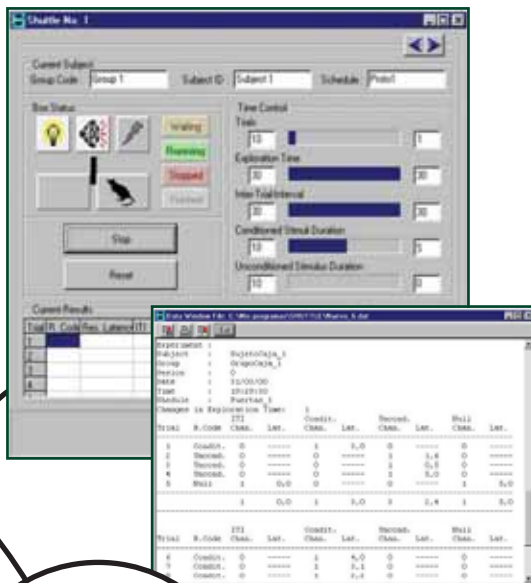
Shuttle No. 1

Current Subject
Group Code: Group 1
Subject ID: Subject 1
Schedule: Proto1

Box Status
Waiting
Running
Stopped
Finished

Stop
Reset

Time Control
Trials
10
1
Exploration Time
30
30
Inter Trial Interval
30
30
Conditioned Stimuli Duration
10
5
Unconditioned Stimulus Duration
10
0

Current Results
Trial | R. Code | Res. Latenc | ITI
1
2
3
4

Data Window File: C:\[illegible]

Experiment :
Subject : SujetoCaja_1
Group : GrupoCaja_1
Version : 0
Date : 31/05/00
Time : 10:15:00
Schedule : Pruebas_1
Changes in Exploration Time: 1

| Trial | R.Code | ITI Chan. | Lat. | Condit. Chan. | Lat. | Uncond. Chan. | Lat. | Null Chan. | Lat. |
|---|---|---|---|---|---|---|---|---|---|
| 1 | Condit. | 0 | ------ | 1 | 3,0 | 0 | ------ | 0 | ------ |
| 2 | Uncond. | 0 | ------ | 0 | ------ | 1 | 1,4 | 0 | ------ |
| 3 | Uncond. | 0 | ------ | 0 | ------ | 1 | 0,5 | 0 | ------ |
| 4 | Uncond. | 0 | ------ | 0 | ------ | 1 | 4,0 | 0 | ------ |
| 5 | Null | 1 | 0,0 | 0 | ------ | 0 | ------ | 1 | 5,0 |
| | | 1 | 0,0 | 1 | 3,0 | 3 | 2,4 | 1 | 5,0 |

| Trial | R.Code | ITI Chan. | Lat. | Condit. Chan. | Lat. | Uncond. Chan. | Lat. | Null Chan. | Lat. |
|---|---|---|---|---|---|---|---|---|---|
| 6 | Condit. | 0 | ------ | 1 | 4,0 | 0 | ------ | 0 | ------ |
| 7 | Condit. | 0 | ------ | 1 | 3,1 | 0 | ------ | 0 | ------ |
| 8 | Condit. | 0 | ------ | 1 | 2,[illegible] | 0 | ------ | 0 | ------ |